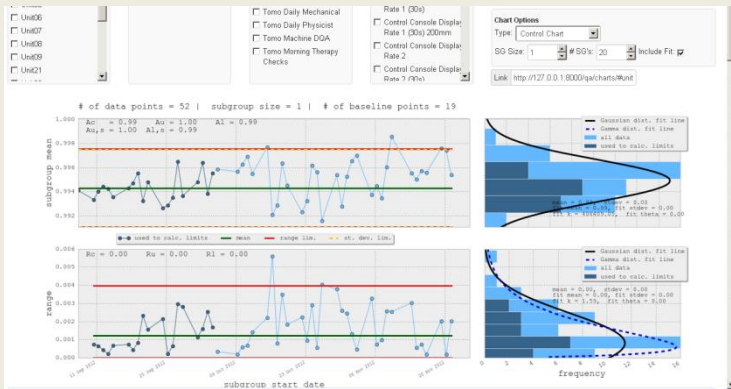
Unit06
Unit07
Unit08
Unit09
Unit21

Tomo Daily Mechanical
Tomo Daily Physicist
Tomo Machine DQA
Tomo Morning Therapy Checks

Rate 1 (30s)
Control Console Display Rate 1 (30s) 200mm
Control Console Display Rate 2
Control Console Display Rate 2 (30s)

Chart Options
Type: Control Chart
SG Size: 1 # SG's: 20 Include Fit:
Link http://127.0.0.1:8000/qa/charts/#unit

# of data points = 52 | subgroup size = 1 | # of baseline points = 19

Ac = 0.99 Au = 1.00 Al = 0.99
Au,s = 1.00 Al,s = 0.99

subgroup mean

1.000
0.998
0.996
0.994
0.992

Gaussian dist. fit line
Gamma dist. fit line
all data
used to calc. limits

mean = 0.99, stdev = 0.00
fit mean = 0.99, fit stdev = 0.00
fit k = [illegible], fit theta = 0.00

used to calc. limits
mean
range lim.
st. dev. lim.

Rc = 0.00 Ru = 0.00 Rl = 0.00

range

0.006
0.005
0.004
0.003
0.002
0.001
0.000

Gaussian dist. fit line
Gamma dist. fit line
all data
used to calc. limits

mean = 0.00, stdev = 0.00
fit mean = 0.00, fit stdev = 0.00
fit k = 1.55, fit theta = 0.00

subgroup start date

frequency

0 2 4 6 8 10 12 14 16